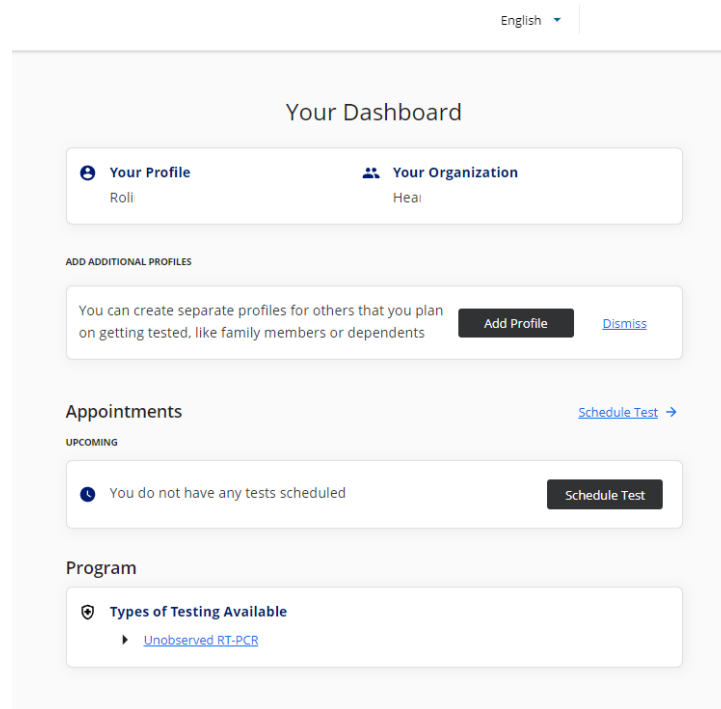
English

Your Dashboard

Your Profile
Roli

Your Organization
Hea

ADD ADDITIONAL PROFILES

You can create separate profiles for others that you plan on getting tested, like family members or dependents

Add Profile

Dismiss

Appointments

Schedule Test →

UPCOMING

You do not have any tests scheduled

Schedule Test

Program

Types of Testing Available

Unobserved RT-PCR